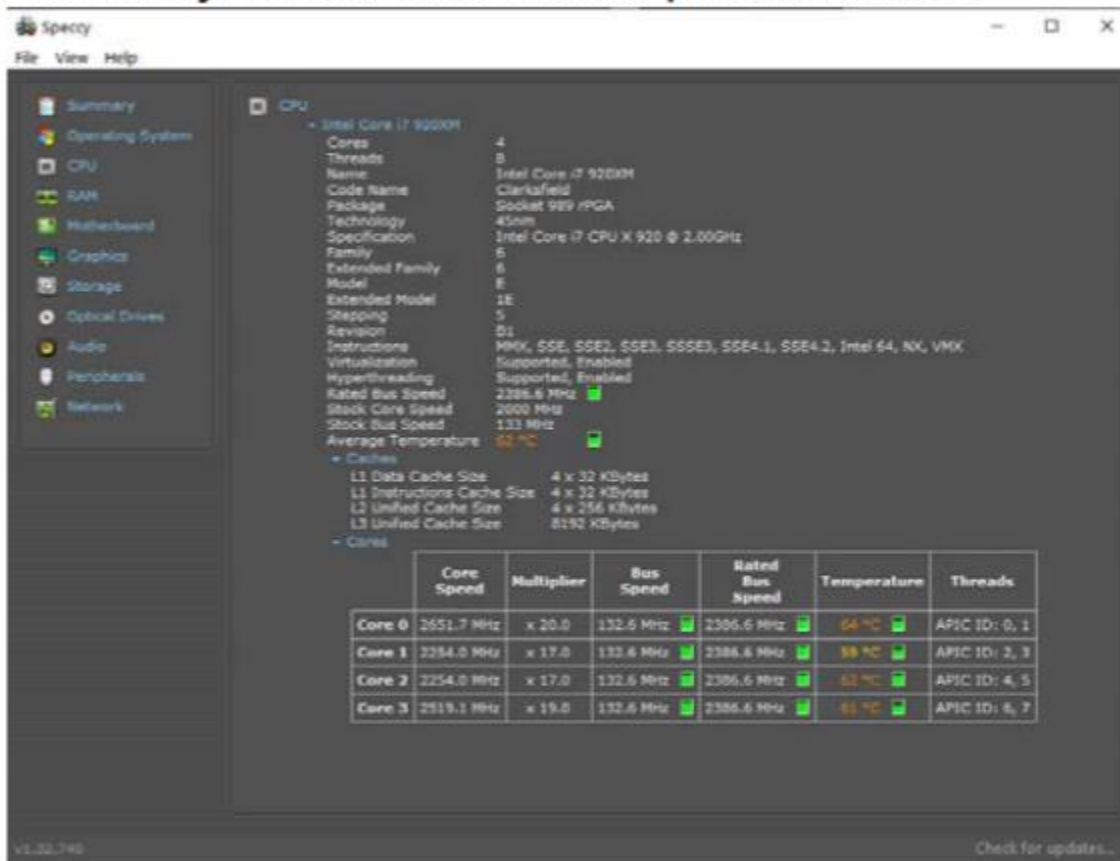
Speccy
File View Help

Summary
Operating System
CPU
RAM
Motherboard
Graphics
Storage
Optical Drives
Audio
Peripherals
Network

CPU
- Intel Core i7 920XM
Cores 4
Threads 8
Name Intel Core i7 920XM
Code Name Clarksfield
Package Socket 989 rPGA
Technology 45nm
Specification Intel Core i7 CPU X 920 @ 2.00GHz
Family 6
Extended Family 6
Model E
Extended Model 1E
Stepping 5
Revision B1
Instructions MMX, SSE, SSE2, SSE3, SSSE3, SSE4.1, SSE4.2, Intel 64, NX, VMX
Virtualization Supported, Enabled
Hyperthreading Supported, Enabled
Rated Bus Speed 2386.6 MHz
Stock Core Speed 2000 MHz
Stock Bus Speed 133 MHz
Average Temperature 62 °C
- Caches
L1 Data Cache Size 4 x 32 KBytes
L1 Instructions Cache Size 4 x 32 KBytes
L2 Unified Cache Size 4 x 256 KBytes
L3 Unified Cache Size 8192 KBytes
- Cores

| | Core Speed | Multiplier | Bus Speed | Rated Bus Speed | Temperature | Threads |
|---|---|---|---|---|---|---|
| Core 0 | 2651.7 MHz | x 20.0 | 132.6 MHz | 2386.6 MHz | 64 °C | APIC ID: 0, 1 |
| Core 1 | 2254.0 MHz | x 17.0 | 132.6 MHz | 2386.6 MHz | 59 °C | APIC ID: 2, 3 |
| Core 2 | 2254.0 MHz | x 17.0 | 132.6 MHz | 2386.6 MHz | 62 °C | APIC ID: 4, 5 |
| Core 3 | 2519.1 MHz | x 19.0 | 132.6 MHz | 2386.6 MHz | 61 °C | APIC ID: 6, 7 |

v1.32.740
Check for updates...